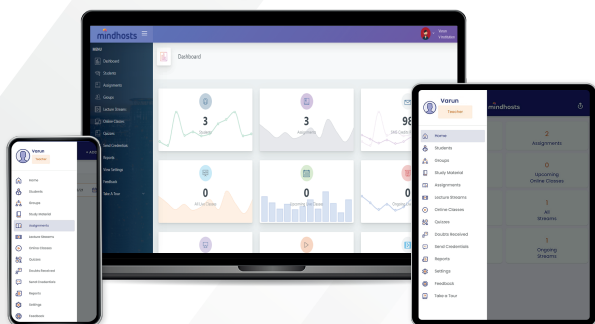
mindhosts

MENU

Dashboard
Students
Assignments
Groups
Lecture Classes
Online Classes
Quizzes
Send Credentials
Reports
View Settings
Feedback
Take A Tour

Dashboard

3
Students

3
Assignments

98
SMS Credits

0
All Live Classes

0

0

Varun
Teacher

Home
Students
Groups
Study Material
Assignments
Lecture Streams
Online Classes
Quizzes
Doubts Received
Send Credentials
Reports
Settings
Feedback

Varun
Teacher

mindhosts

Home
Students
Groups
Study Material
Assignments
Lecture Streams
Online Classes
Quizzes
Doubts Received
Send Credentials
Reports
Settings
Feedback
Take a Tour

2
Assignments

0
Upcoming
Online Classes

1
All
Streams

0
Ongoing
Streams